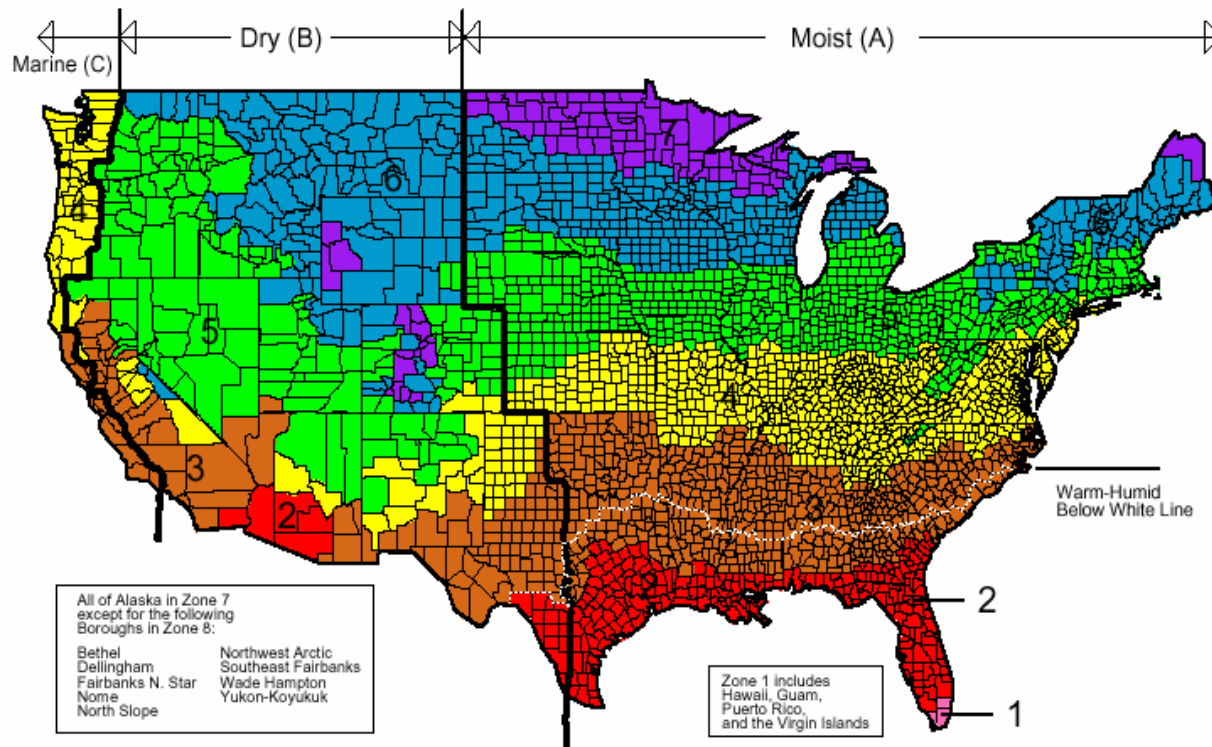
Marine (C)

Dry (B)

Moist (A)

7

6

6

4

5

5

4

3

3

2

2

Warm-Humid Below White Line

2

1

All of Alaska in Zone 7 except for the following Boroughs in Zone 8:

Bethel
Dellingham
Fairbanks N. Star
Nome
North Slope

Northwest Arctic
Southeast Fairbanks
Wade Hampton
Yukon-Koyukuk

Zone 1 includes Hawaii, Guam, Puerto Rico, and the Virgin Islands